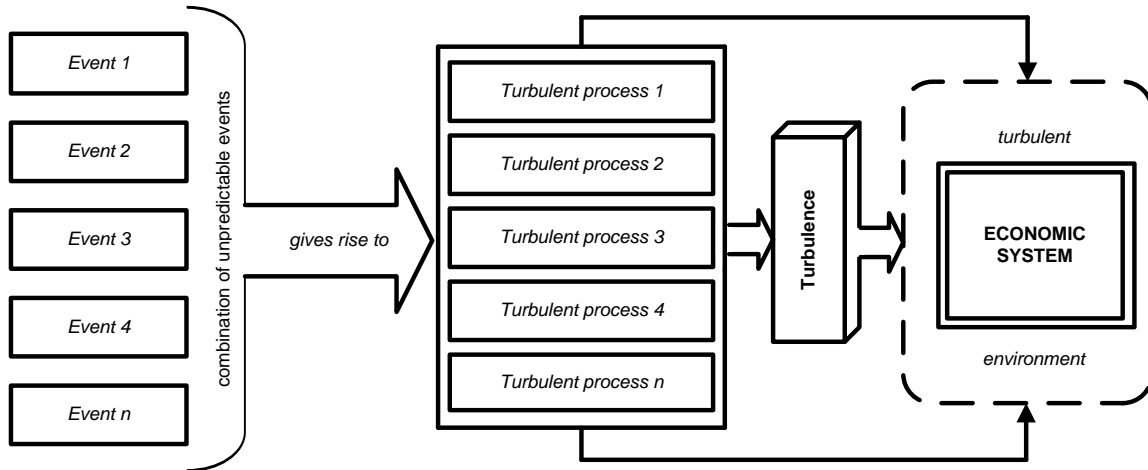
Event 1

Event 2

Event 3

Event 4

Event n

combination of unpredictable events

gives rise to

Turbulent process 1

Turbulent process 2

Turbulent process 3

Turbulent process 4

Turbulent process n

Turbulence

turbulent

ECONOMIC SYSTEM

environment